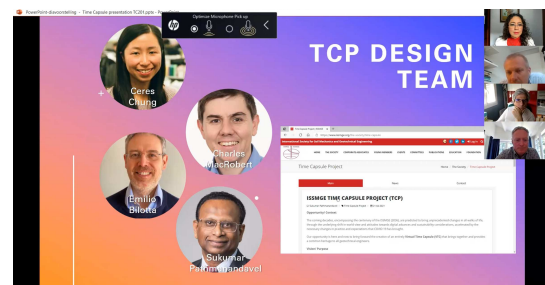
PowerPoint-diavoorstelling - Time Capsule presentation TC201.pptx - PowerPoint

Optimize Microphone Pick-up

TCP DESIGN TEAM

Ceres Chung

Charles MacRobert

Emilio Bilotta

Sukumar Pathmanandavel

Time Capsule Project

Main

News

Contact

ISSMGE TIME CAPSULE PROJECT (TCP)

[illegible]